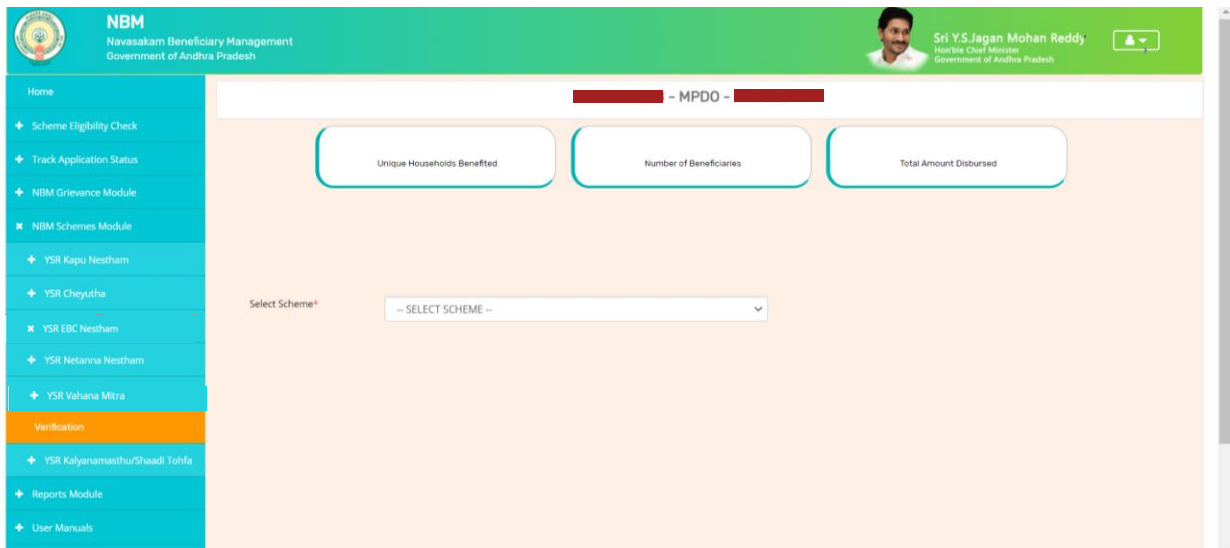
NBM
Navasakam Beneficiary Management
Government of Andhra Pradesh

Sri Y.S.Jagan Mohan Reddy
Hon'ble Chief Minister
Government of Andhra Pradesh

Home
✚ Scheme Eligibility Check
✚ Track Application Status
✚ NBM Grievance Module
✖ NBM Schemes Module
✚ YSR Kapu Nestham
✚ YSR Cheyutha
✖ YSR EBC Nestham
✚ YSR Netanna Nestham
✚ YSR Vahana Mitra
Verification
✚ YSR Kalyanamasthu/Shaadi Tohfa
✚ Reports Module
✚ User Manuals

- MPDO -

Unique Households Benefited

Number of Beneficiaries

Total Amount Disbursed

Select Scheme*

-- SELECT SCHEME --